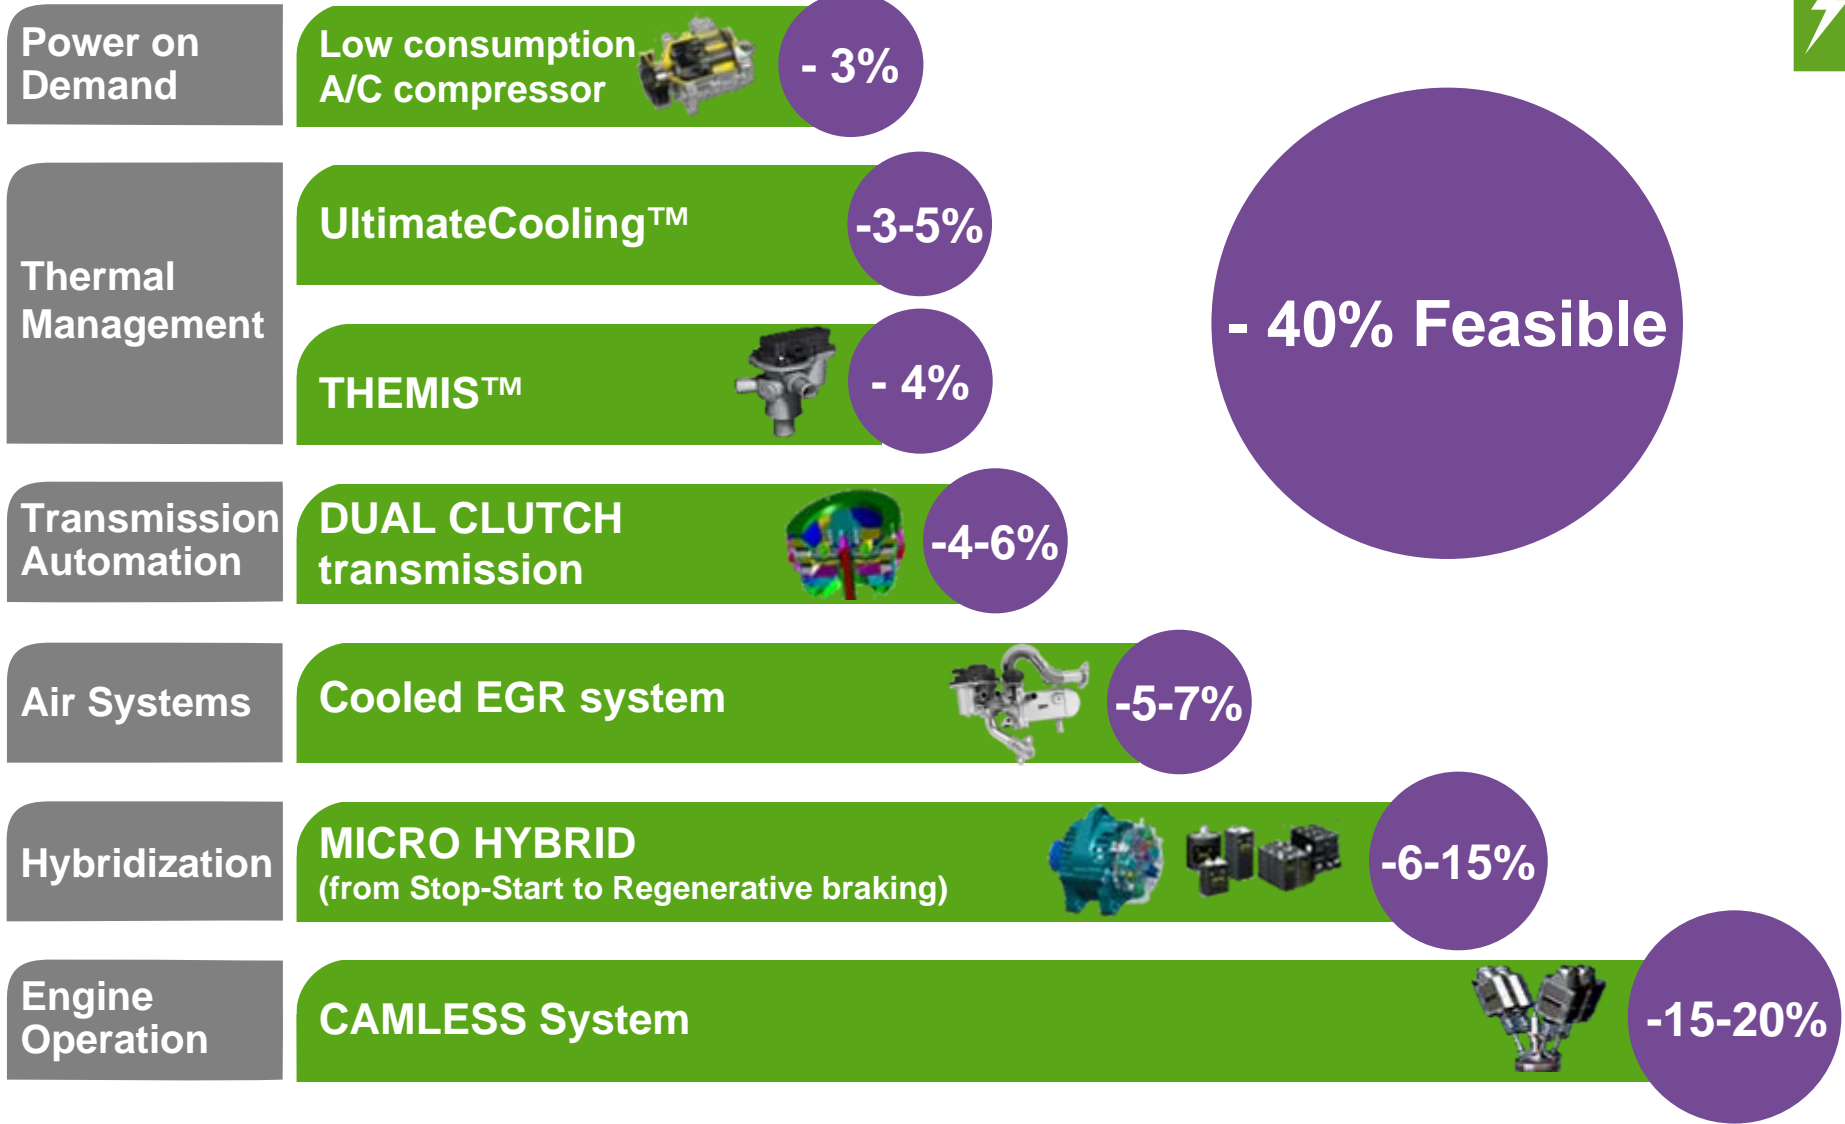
Power on Demand

Low consumption A/C compressor

- 3%

Thermal Management

UltimateCooling™

-3-5%

THEMIS™

- 4%

Transmission Automation

DUAL CLUTCH transmission

-4-6%

Air Systems

Cooled EGR system

-5-7%

Hybridization

MICRO HYBRID
(from Stop-Start to Regenerative braking)

-6-15%

Engine Operation

CAMLESS System

-15-20%

- 40% Feasible